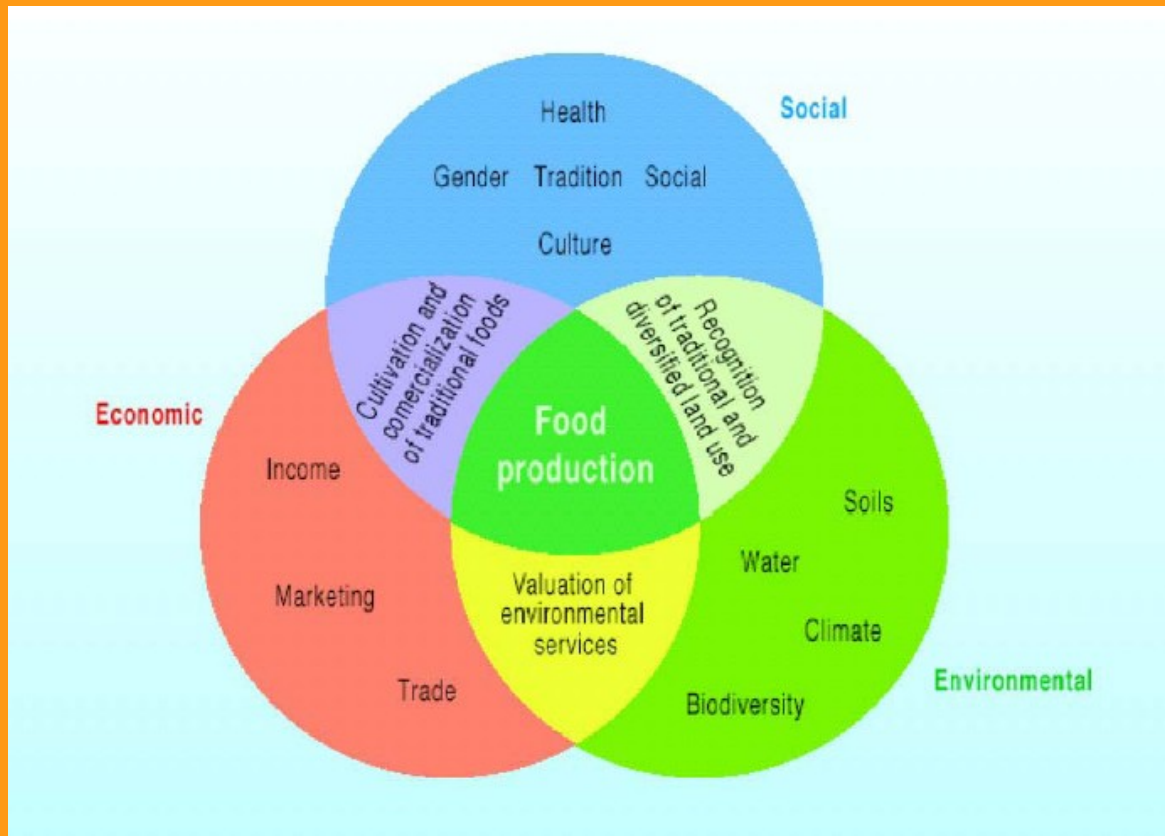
Social

Health

Gender Tradition Social

Culture

Economic

Cultivation and comercialization of traditional foods

Recognition of traditional and diversified land use

Food production

Income

Marketing

Trade

Valuation of environmental services

Soils

Water

Climate

Biodiversity

Environmental